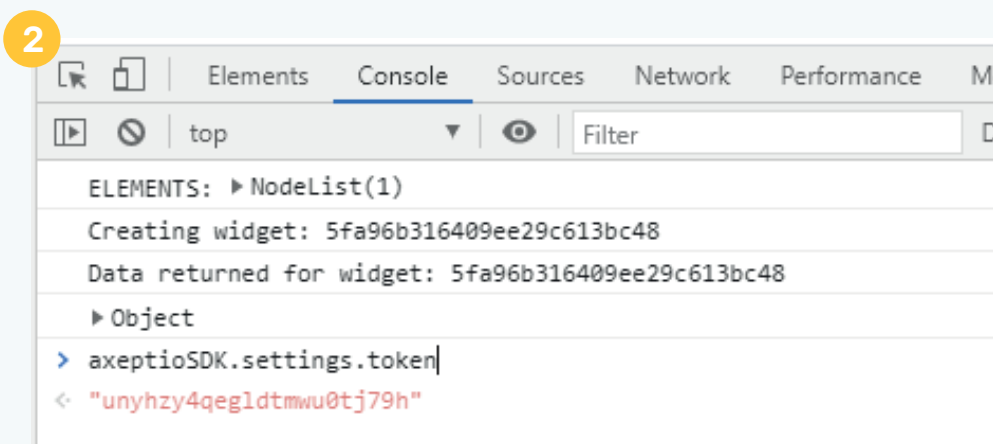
2

Elements Console Sources Network Performance M

top

Filter

ELEMENTS: ▶NodeList(1)

Creating widget: 5fa96b316409ee29c613bc48

Data returned for widget: 5fa96b316409ee29c613bc48

▶Object

> axeptioSDK.settings.token

< "unyhzy4qegldtmwu0tj79h"